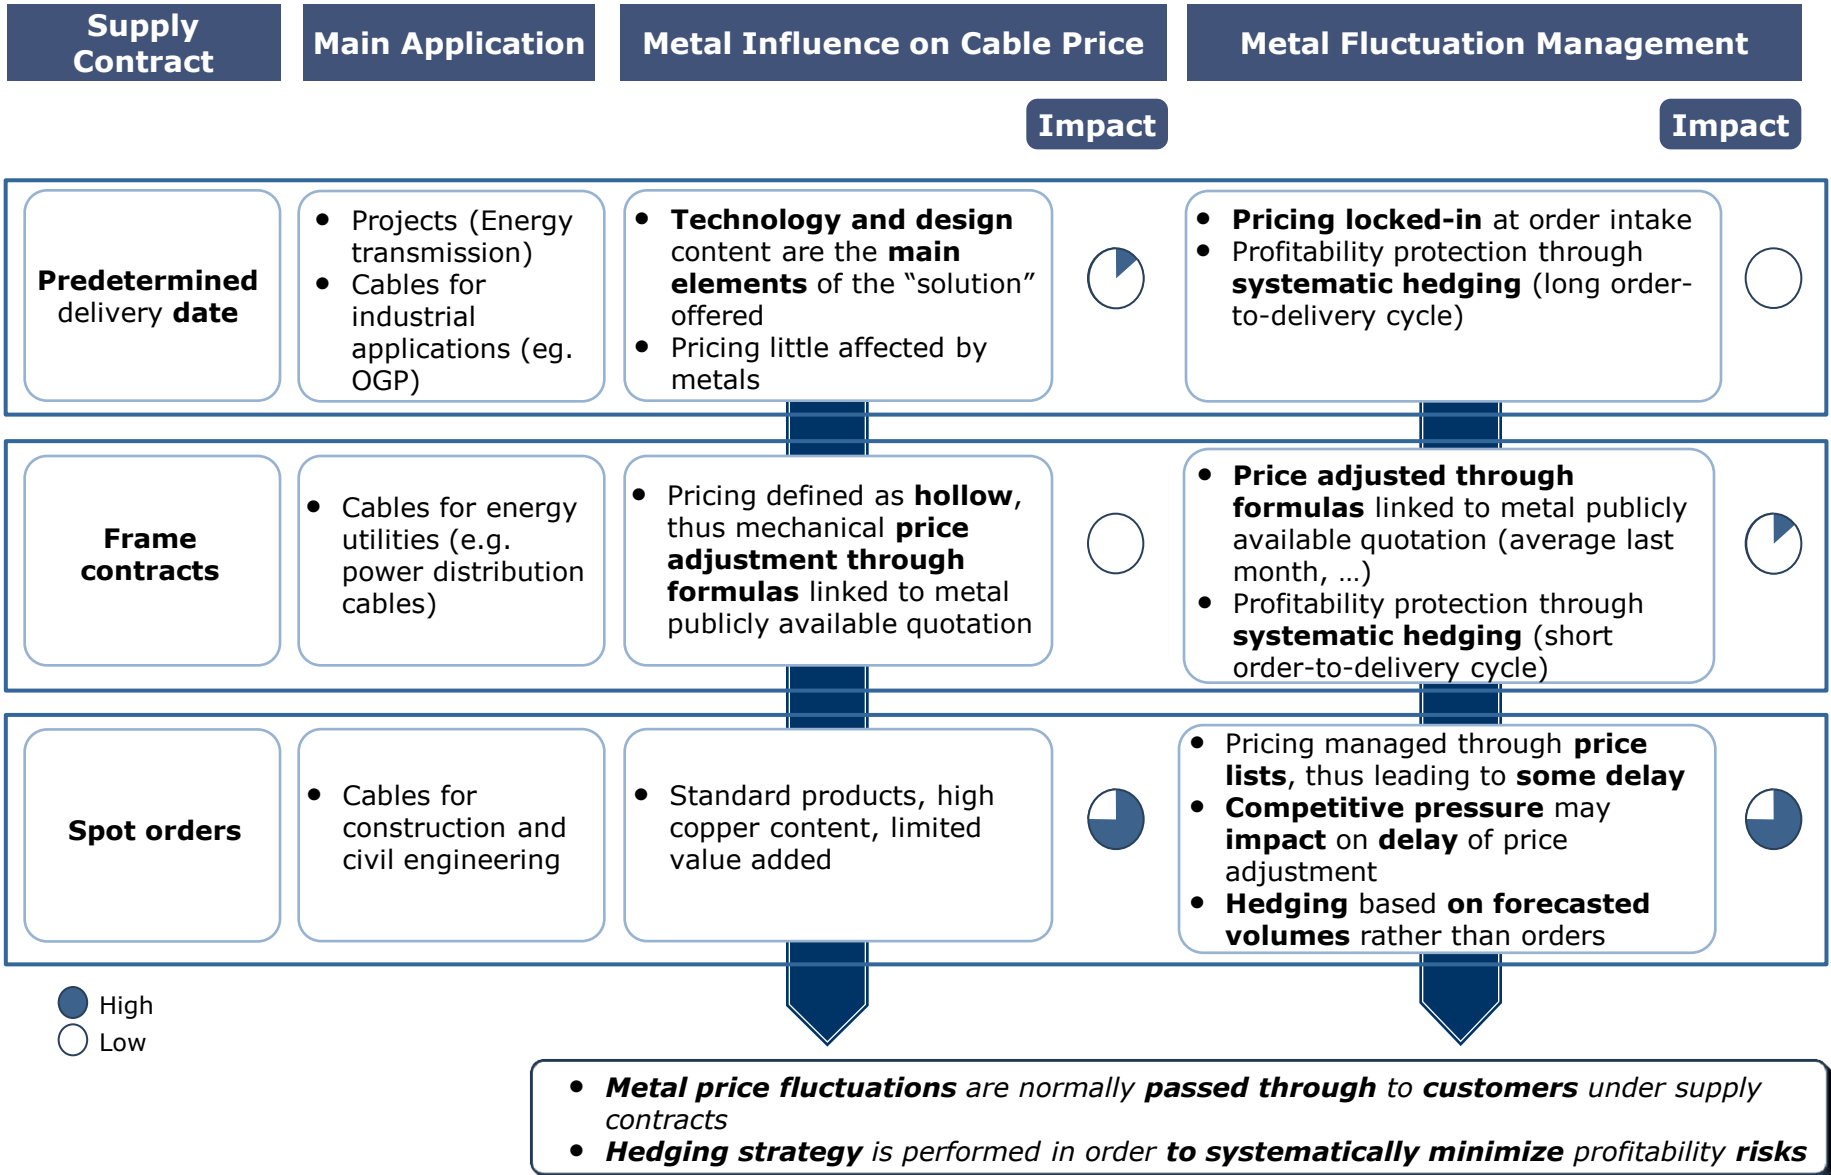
| Supply Contract | Main Application | Metal Influence on Cable Price | Metal Fluctuation Management |
|---|---|---|---|

Impact

Impact

| | | | |
|---|---|---|---|
| **Predetermined** delivery **date** | • Projects (Energy transmission) • Cables for industrial applications (eg. OGP) | • **Technology and design** content are the **main elements** of the "solution" offered • Pricing little affected by metals | • **Pricing locked-in** at order intake • Profitability protection through **systematic hedging** (long order-to-delivery cycle) |
| **Frame contracts** | • Cables for energy utilities (e.g. power distribution cables) | • Pricing defined as **hollow**, thus mechanical **price adjustment through formulas** linked to metal publicly available quotation | • **Price adjusted through formulas** linked to metal publicly available quotation (average last month, …) • Profitability protection through **systematic hedging** (short order-to-delivery cycle) |
| **Spot orders** | • Cables for construction and civil engineering | • Standard products, high copper content, limited value added | • Pricing managed through **price lists**, thus leading to **some delay** • **Competitive pressure** may **impact** on **delay** of price adjustment • **Hedging** based **on forecasted volumes** rather than orders |

High
Low

• ***Metal price fluctuations*** *are normally* ***passed through*** *to* ***customers*** *under supply contracts*
• ***Hedging strategy*** *is performed in order* ***to systematically minimize*** *profitability* ***risks***